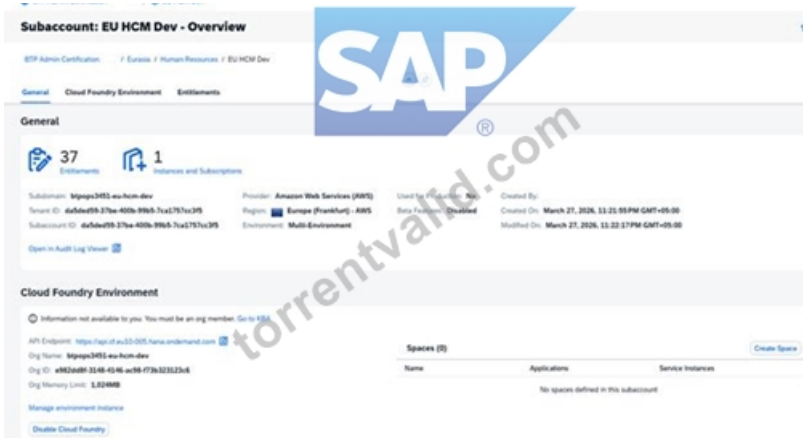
Subaccount: EU HCM Dev - Overview

BTP Admin Certification / Eurasia / Human Resources / EU HCM Dev

General Cloud Foundry Environment Entitlements

General

37 Entitlements

1 Instances and Subscriptions

Subdomain: btpops3451-eu-hcm-dev
Tenant ID: da5ded59-37be-400b-99b5-7ca1757cc3f5
Subaccount ID: da5ded59-37be-400b-99b5-7ca1757cc3f5

Provider: Amazon Web Services (AWS)
Region: Europe (Frankfurt) - AWS
Environment: Multi-Environment

Used for Production: No
Beta Features: Disabled

Created By:
Created On: March 27, 2026, 11:21:55PM GMT+05:00
Modified On: March 27, 2026, 11:22:17PM GMT+05:00

Open in Audit Log Viewer

Cloud Foundry Environment

Information not available to you. You must be an org member. Go to KBA

API Endpoint: https://api.cf.eu10-005.hana.ondemand.com
Org Name: btpops3451-eu-hcm-dev
Org ID: e982dd8f-3148-4146-ac98-f73b323123c6
Org Memory Limit: 1,024MB

Manage environment instance

Disable Cloud Foundry

Spaces (0)

Create Space

| Name | Applications | Service Instances |
|---|---|---|
| No spaces defined in this subaccount | | |

SAP ®

torrentvalid.com